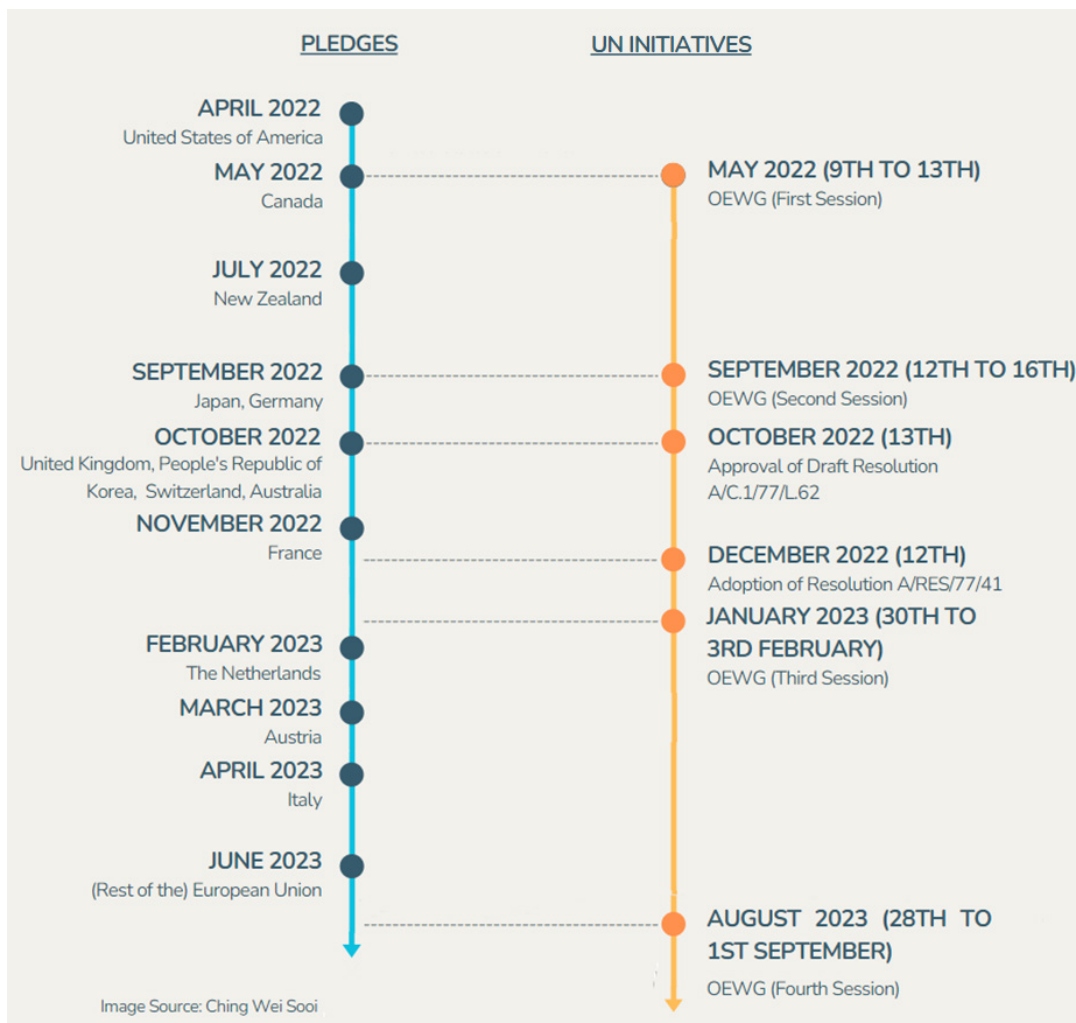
PLEDGES

UN INITIATIVES

APRIL 2022
United States of America

MAY 2022
Canada

MAY 2022 (9TH TO 13TH)
OEWG (First Session)

JULY 2022
New Zealand

SEPTEMBER 2022
Japan, Germany

SEPTEMBER 2022 (12TH TO 16TH)
OEWG (Second Session)

OCTOBER 2022
United Kingdom, People's Republic of Korea, Switzerland, Australia

OCTOBER 2022 (13TH)
Approval of Draft Resolution A/C.1/77/L.62

NOVEMBER 2022
France

DECEMBER 2022 (12TH)
Adoption of Resolution A/RES/77/41

JANUARY 2023 (30TH TO 3RD FEBRUARY)
OEWG (Third Session)

FEBRUARY 2023
The Netherlands

MARCH 2023
Austria

APRIL 2023
Italy

JUNE 2023
(Rest of the) European Union

AUGUST 2023 (28TH TO 1ST SEPTEMBER)
OEWG (Fourth Session)

Image Source: Ching Wei Sooi